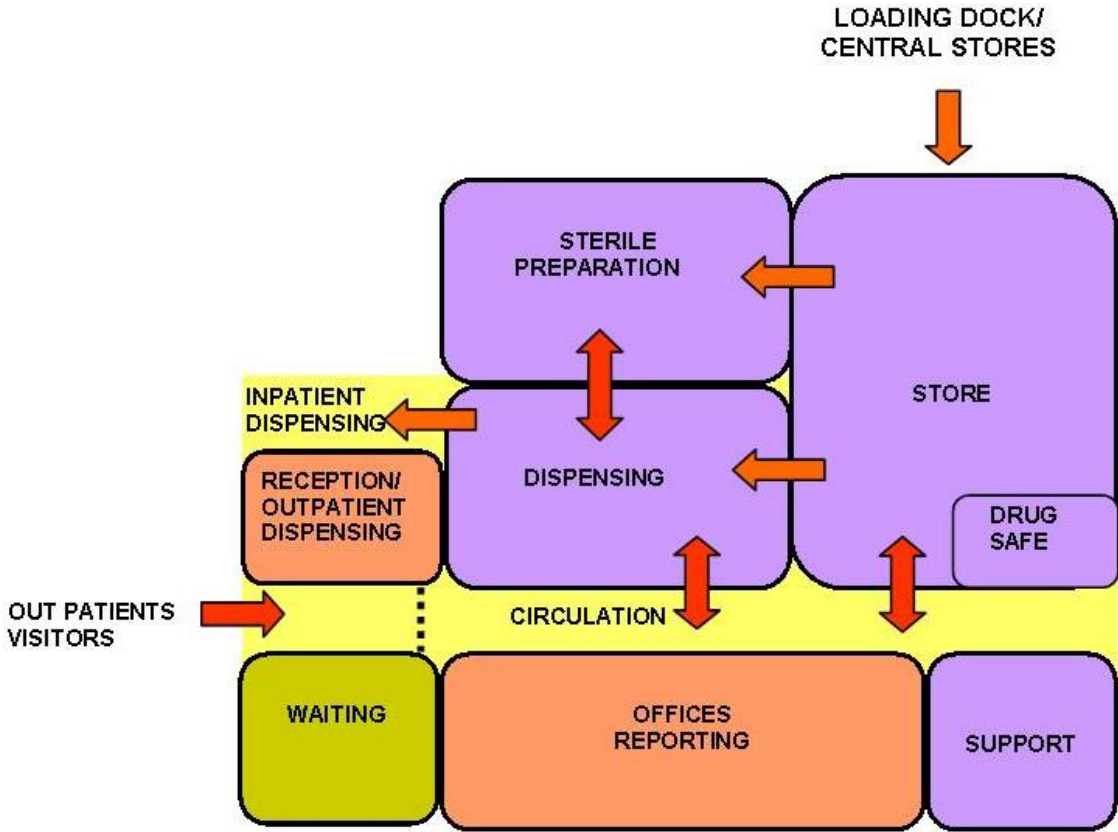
LOADING DOCK/
CENTRAL STORES

STERILE
PREPARATION

STORE

INPATIENT
DISPENSING

DISPENSING

RECEPTION/
OUTPATIENT
DISPENSING

DRUG
SAFE

OUT PATIENTS
VISITORS

CIRCULATION

WAITING

OFFICES
REPORTING

SUPPORT